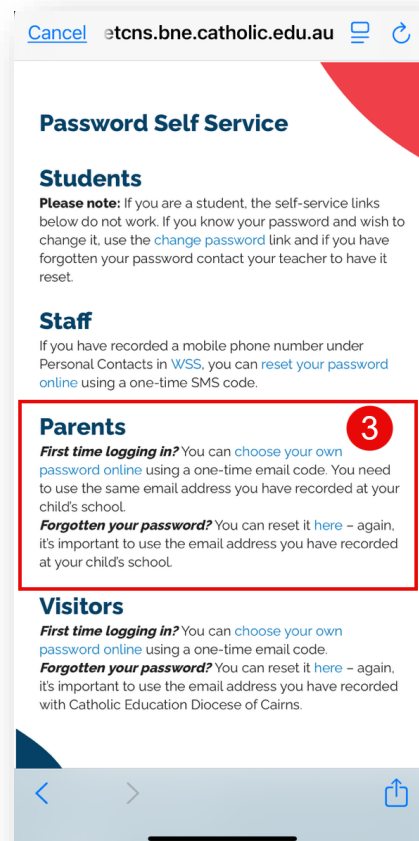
Cancel etcns.bne.catholic.edu.au

Password Self Service

Students

**Please note:** If you are a student, the self-service links below do not work. If you know your password and wish to change it, use the change password link and if you have forgotten your password contact your teacher to have it reset.

Staff

If you have recorded a mobile phone number under Personal Contacts in WSS, you can reset your password online using a one-time SMS code.

Parents

3

***First time logging in?*** You can choose your own password online using a one-time email code. You need to use the same email address you have recorded at your child's school.

***Forgotten your password?*** You can reset it here – again, it's important to use the email address you have recorded at your child's school.

Visitors

***First time logging in?*** You can choose your own password online using a one-time email code.

***Forgotten your password?*** You can reset it here – again, it's important to use the email address you have recorded with Catholic Education Diocese of Cairns.